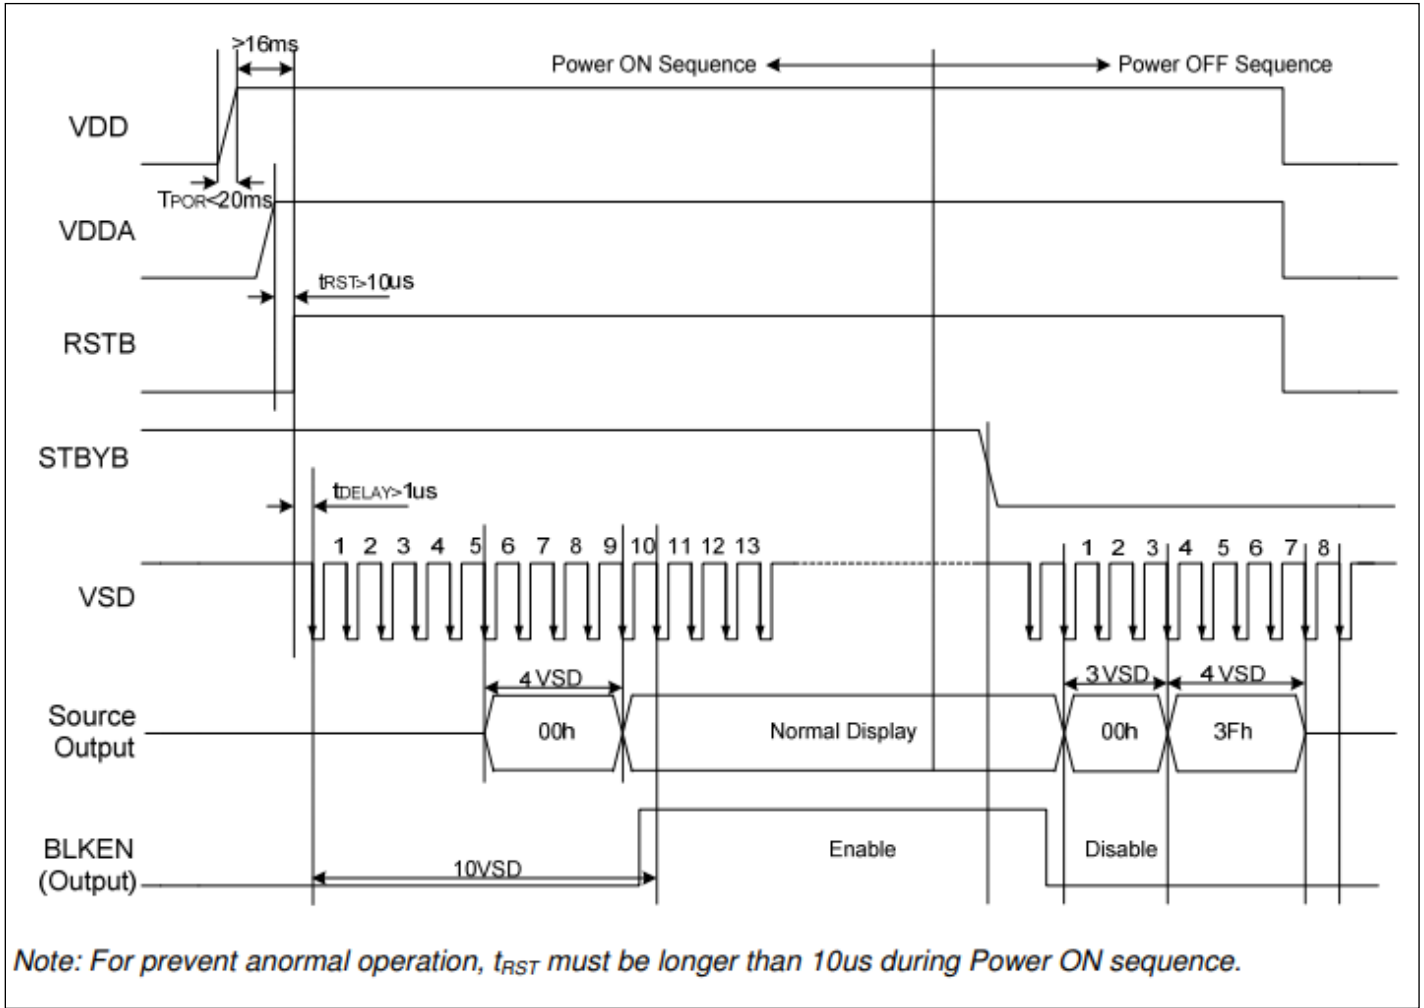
>16ms
Power ON Sequence
Power OFF Sequence
VDD
TPOR<20ms
VDDA
tRST>10us
RSTB
STBYB
tDELAY>1us
1 2 3 4 5 6 7 8 9 10 11 12 13
1 2 3 4 5 6 7 8
VSD
4 VSD
3 VSD
4 VSD
Source Output
00h
Normal Display
00h
3Fh
BLKEN (Output)
10VSD
Enable
Disable

Note: For prevent anormal operation, $t_{RST}$ must be longer than 10us during Power ON sequence.